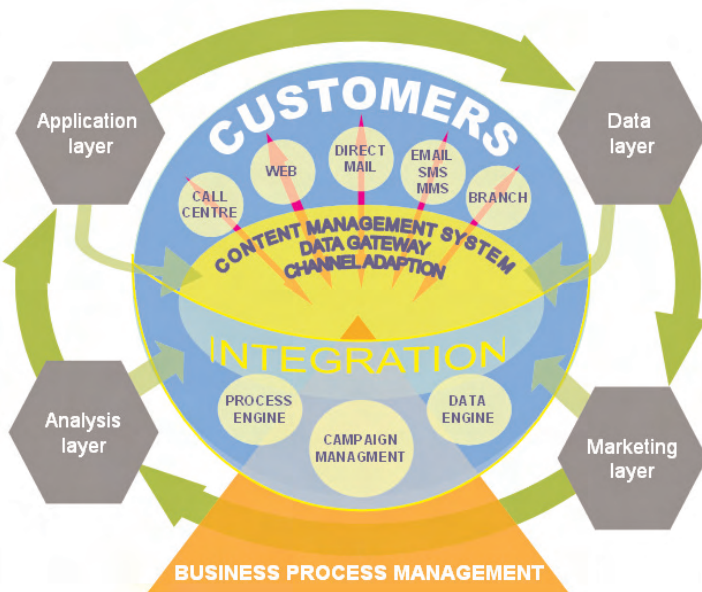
Application layer

Data layer

CUSTOMERS

CALL CENTRE

WEB

DIRECT MAIL

EMAIL SMS MMS

BRANCH

CONTENT MANAGEMENT SYSTEM
DATA GATEWAY
CHANNELADAPTION

INTEGRATION

PROCESS ENGINE

DATA ENGINE

CAMPAIGN MANAGMENT

Analysis layer

Marketing layer

BUSINESS PROCESS MANAGEMENT